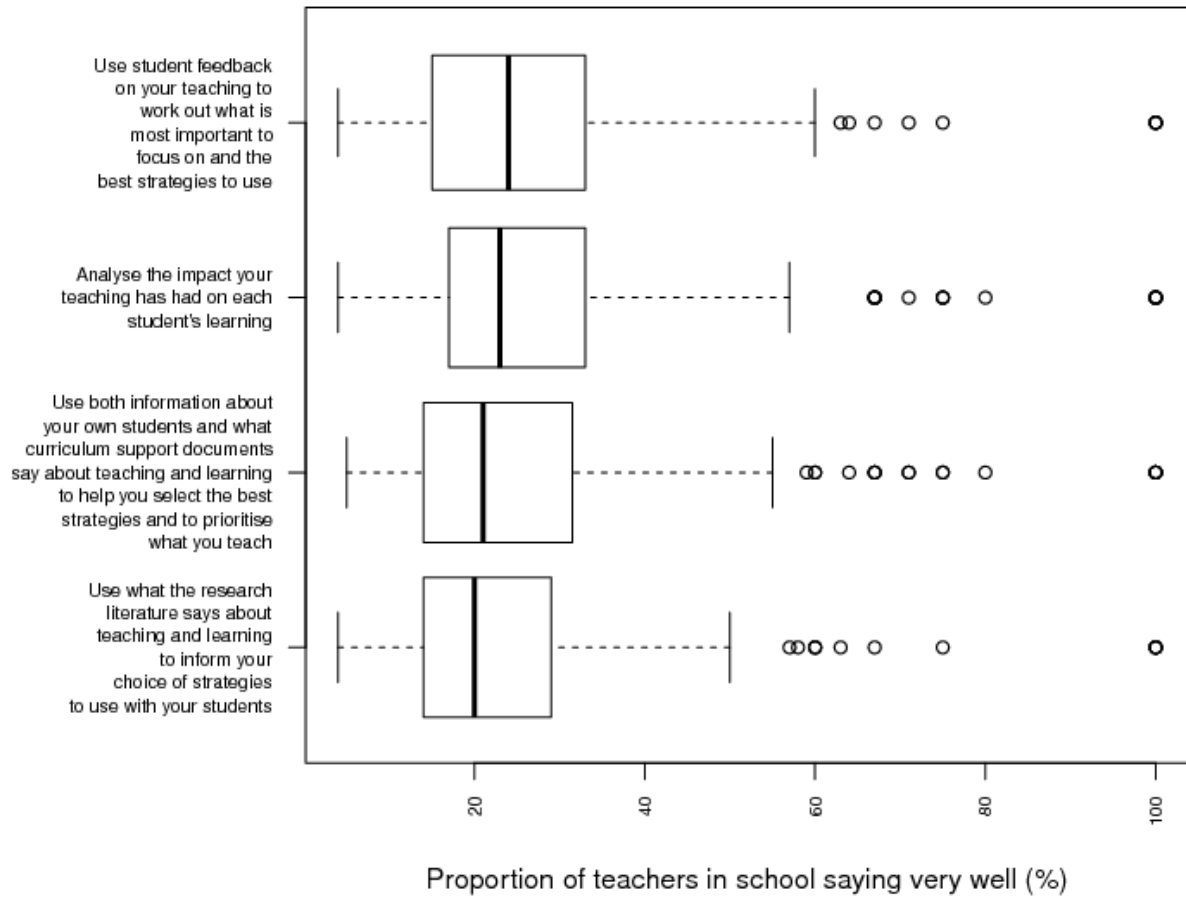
Use student feedback on your teaching to work out what is most important to focus on and the best strategies to use

Analyse the impact your teaching has had on each student's learning

Use both information about your own students and what curriculum support documents say about teaching and learning to help you select the best strategies and to prioritise what you teach

Use what the research literature says about teaching and learning to inform your choice of strategies to use with your students

20
40
60
80
100

Proportion of teachers in school saying very well (%)